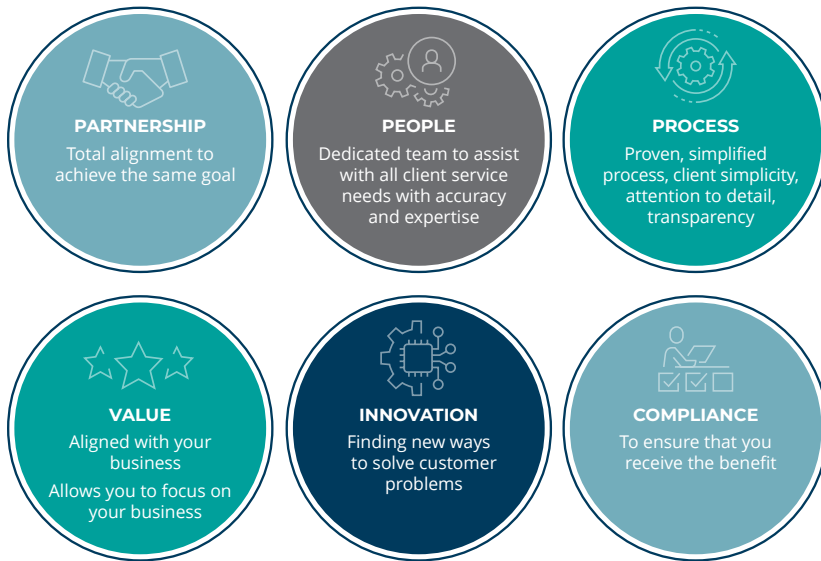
PARTNERSHIP
Total alignment to achieve the same goal

PEOPLE
Dedicated team to assist with all client service needs with accuracy and expertise

PROCESS
Proven, simplified process, client simplicity, attention to detail, transparency

VALUE
Aligned with your business

Allows you to focus on your business

INNOVATION
Finding new ways to solve customer problems

COMPLIANCE
To ensure that you receive the benefit